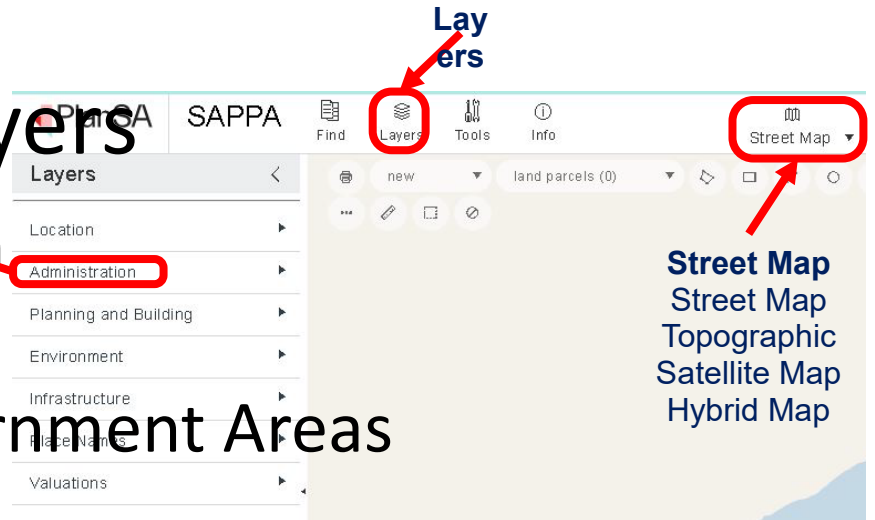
Lay ers

yers

SAPPA

Find

Layers

Tools

Info

Street Map

Layers

new

land parcels (0)

Location

Administration

Planning and Building

Environment

Infrastructure

rnment Areas

Valuations

Street Map
Street Map
Topographic
Satellite Map
Hybrid Map